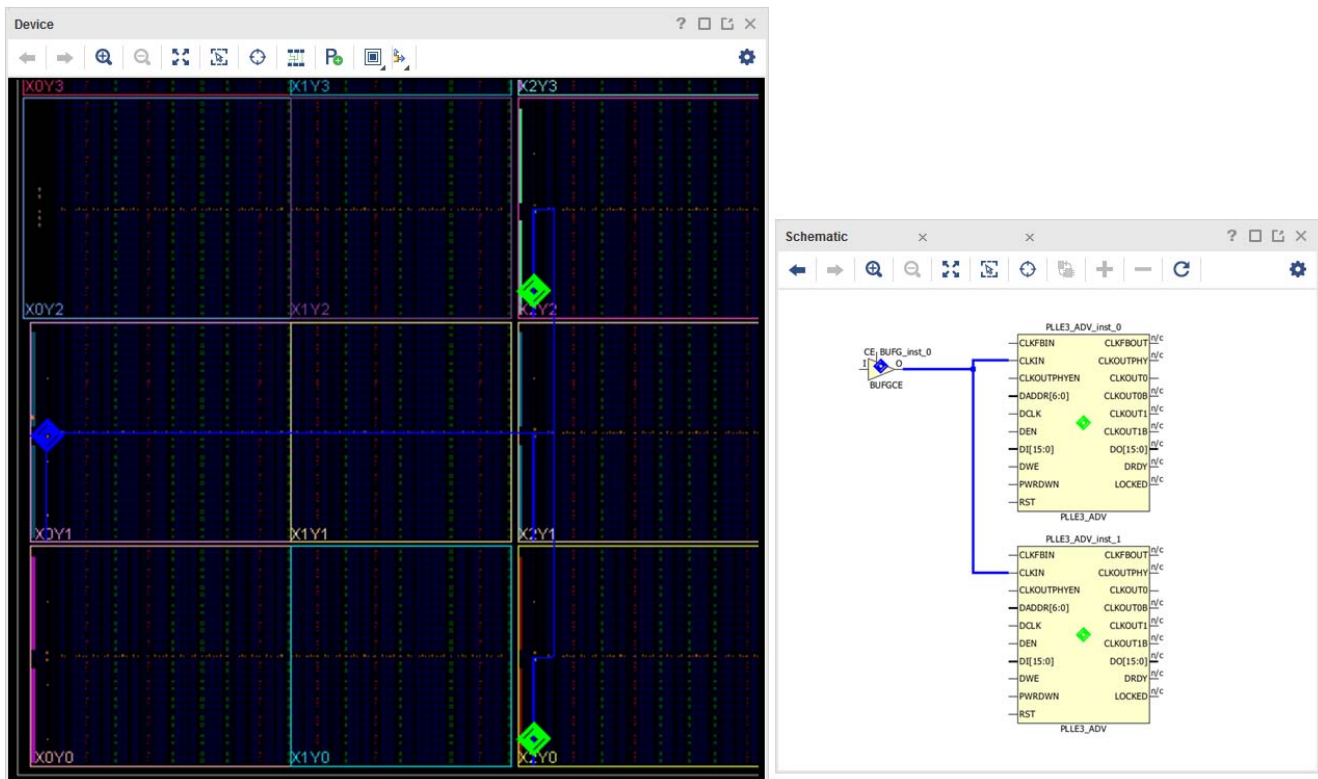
Device

? ☐ ⧉ ✕

X0Y3
X1Y3
X2Y3
X0Y2
X1Y2
X2Y2
X0Y1
X1Y1
X2Y1
X0Y0
X1Y0
X2Y0

Schematic

? ☐ ⧉ ✕

CE
I
BUFG_inst_0
O
BUFGCE

PLLE3_ADV_inst_0
CLKFBIN
CLKIN
CLKOUTPHYEN
DADDR[6:0]
DCLK
DEN
DI[15:0]
DWE
PWRDWN
RST
CLKFBOUT
CLKOUTPHY
CLKOUT0
CLKOUT0B
CLKOUT1
CLKOUT1B
DO[15:0]
DRDY
LOCKED
n/c
n/c
n/c
n/c
n/c
n/c
n/c
n/c
PLLE3_ADV

PLLE3_ADV_inst_1
CLKFBIN
CLKIN
CLKOUTPHYEN
DADDR[6:0]
DCLK
DEN
DI[15:0]
DWE
PWRDWN
RST
CLKFBOUT
CLKOUTPHY
CLKOUT0
CLKOUT0B
CLKOUT1
CLKOUT1B
DO[15:0]
DRDY
LOCKED
n/c
n/c
n/c
n/c
n/c
n/c
n/c
n/c
PLLE3_ADV